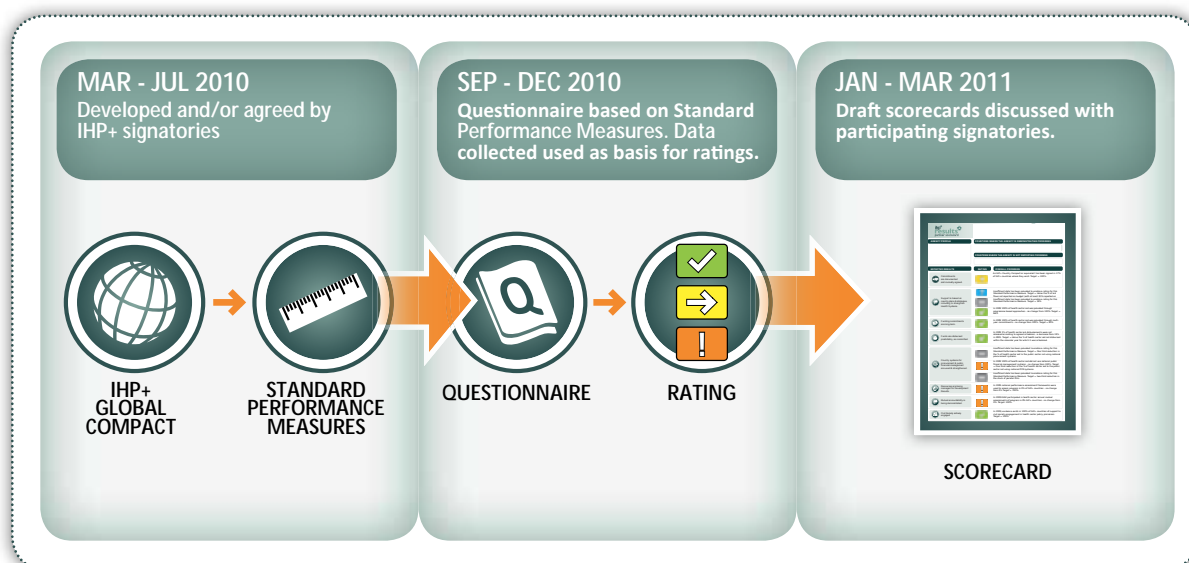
MAR - JUL 2010
Developed and/or agreed by IHP+ signatories

SEP - DEC 2010
Questionnaire based on Standard Performance Measures. Data collected used as basis for ratings.

JAN - MAR 2011
Draft scorecards discussed with participating signatories.

IHP+ GLOBAL COMPACT

STANDARD PERFORMANCE MEASURES

QUESTIONNAIRE

RATING

SCORECARD